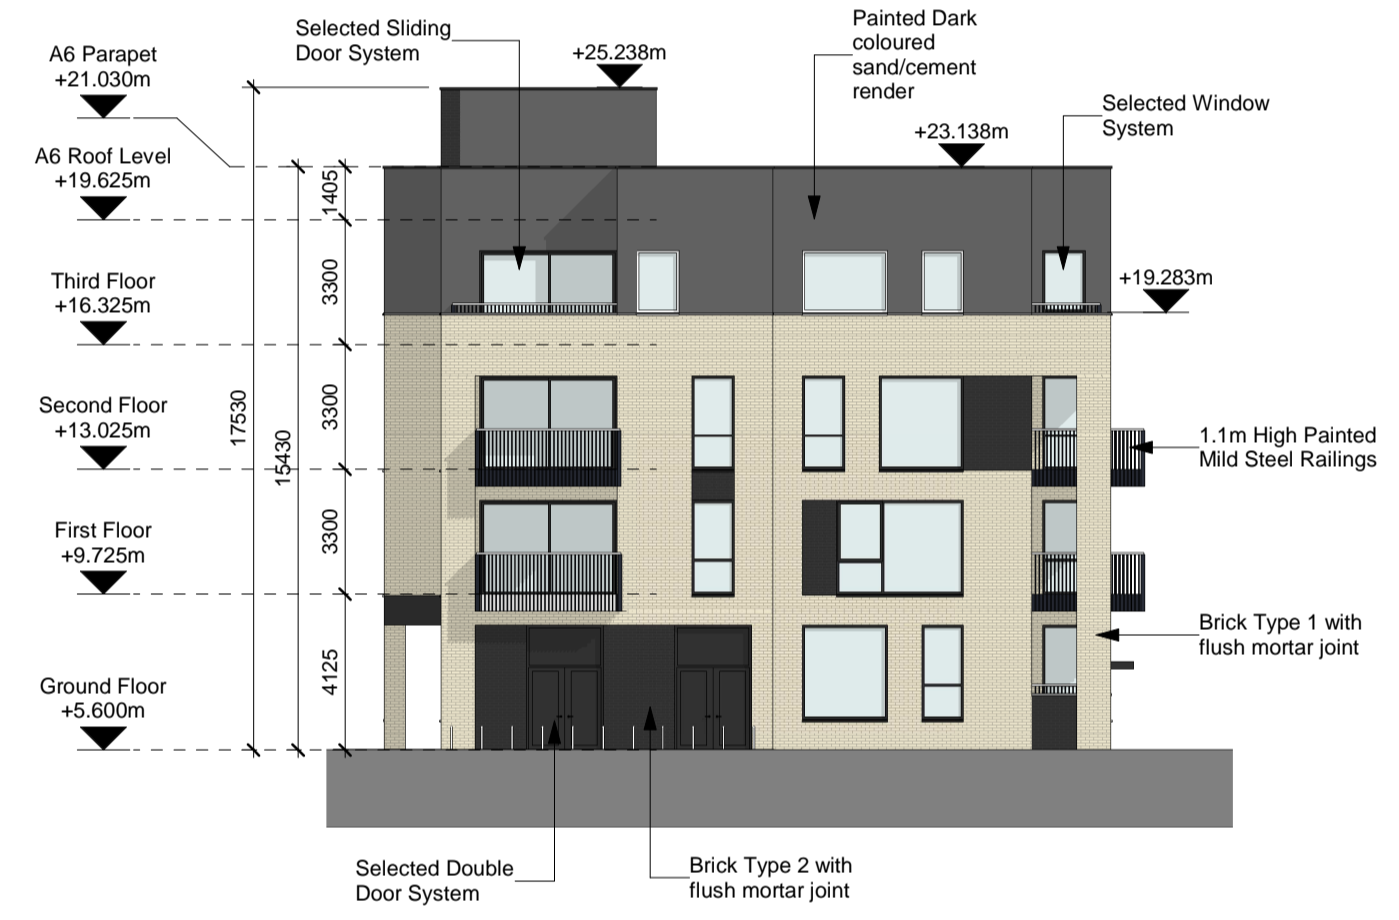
A6 Parapet
+21.030m

Selected Sliding Door System

+25.238m

Painted Dark coloured sand/cement render

+23.138m

Selected Window System

A6 Roof Level
+19.625m

1405

Third Floor
+16.325m

3300

+19.283m

Second Floor
+13.025m

17530

3300

15430

1.1m High Painted Mild Steel Railings

First Floor
+9.725m

3300

Brick Type 1 with flush mortar joint

4125

Ground Floor
+5.600m

Selected Double Door System

Brick Type 2 with flush mortar joint